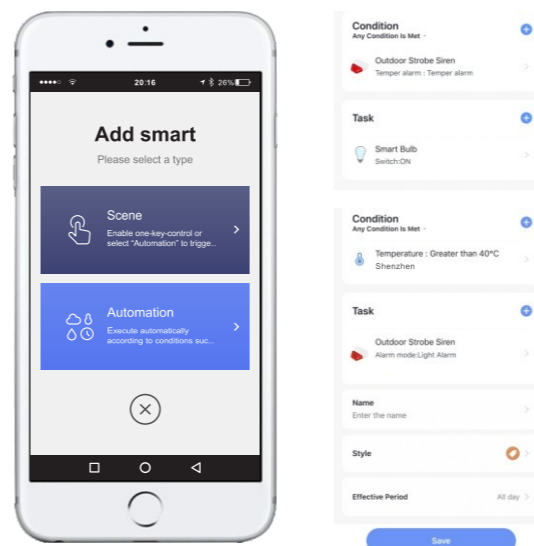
●●●●○ 20:16 26%

Add smart

Please select a type

Scene

Enable one-key-control or select "Automation" to trigge..

Automation

Execute automatically according to conditions suc...

Condition

Any Condition Is Met

Outdoor Strobe Siren

Temper alarm : Temper alarm

Task

Smart Bulb

Switch:ON

Condition

Any Condition Is Met

Temperature : Greater than 40°C

Shenzhen

Task

Outdoor Strobe Siren

Alarm mode:Light Alarm

Name

Enter the name

Style

Effective Period

All day

Save